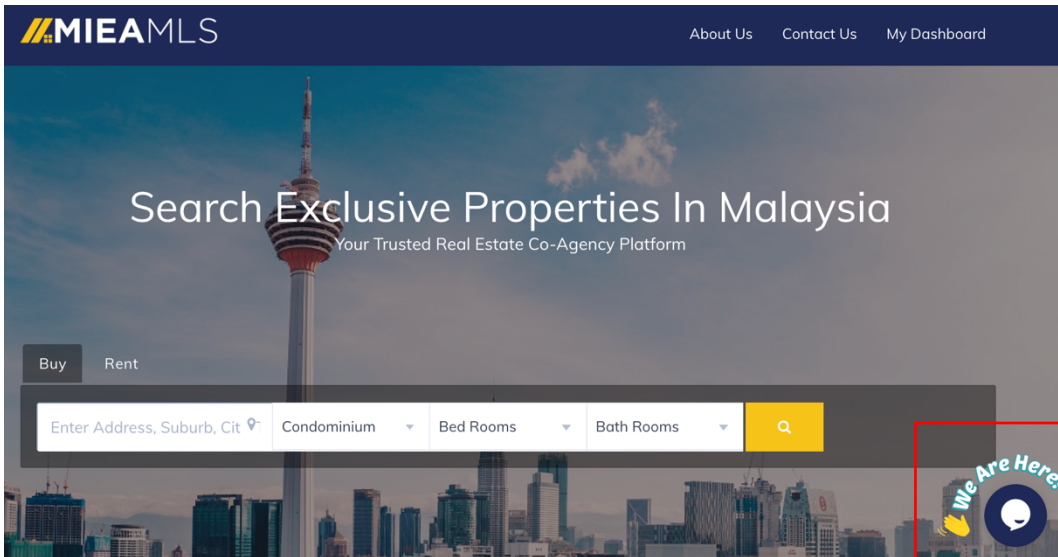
MIEAMLS

About Us Contact Us My Dashboard

Search Exclusive Properties In Malaysia

Your Trusted Real Estate Co-Agency Platform

Buy Rent

Enter Address, Suburb, Cit

Condominium

Bed Rooms

Bath Rooms

We Are Here!